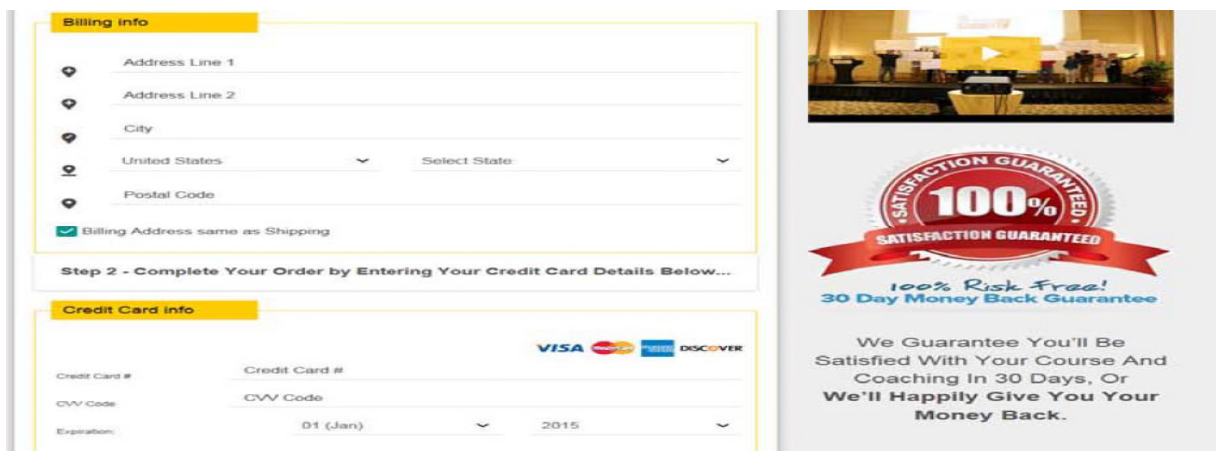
Billing info

Address Line 1

Address Line 2

City

United States

Select State

Postal Code

Billing Address same as Shipping

Step 2 - Complete Your Order by Entering Your Credit Card Details Below...

Credit Card info

VISA DISCOVER

Credit Card #

Credit Card #

CVV Code

CVV Code

Expiration:

01 (Jan)

2015

SATISFACTION GUARANTEED

100%

SATISFACTION GUARANTEED

100% Risk Free!

30 Day Money Back Guarantee

We Guarantee You'll Be Satisfied With Your Course And Coaching In 30 Days, Or **We'll Happily Give You Your Money Back.**